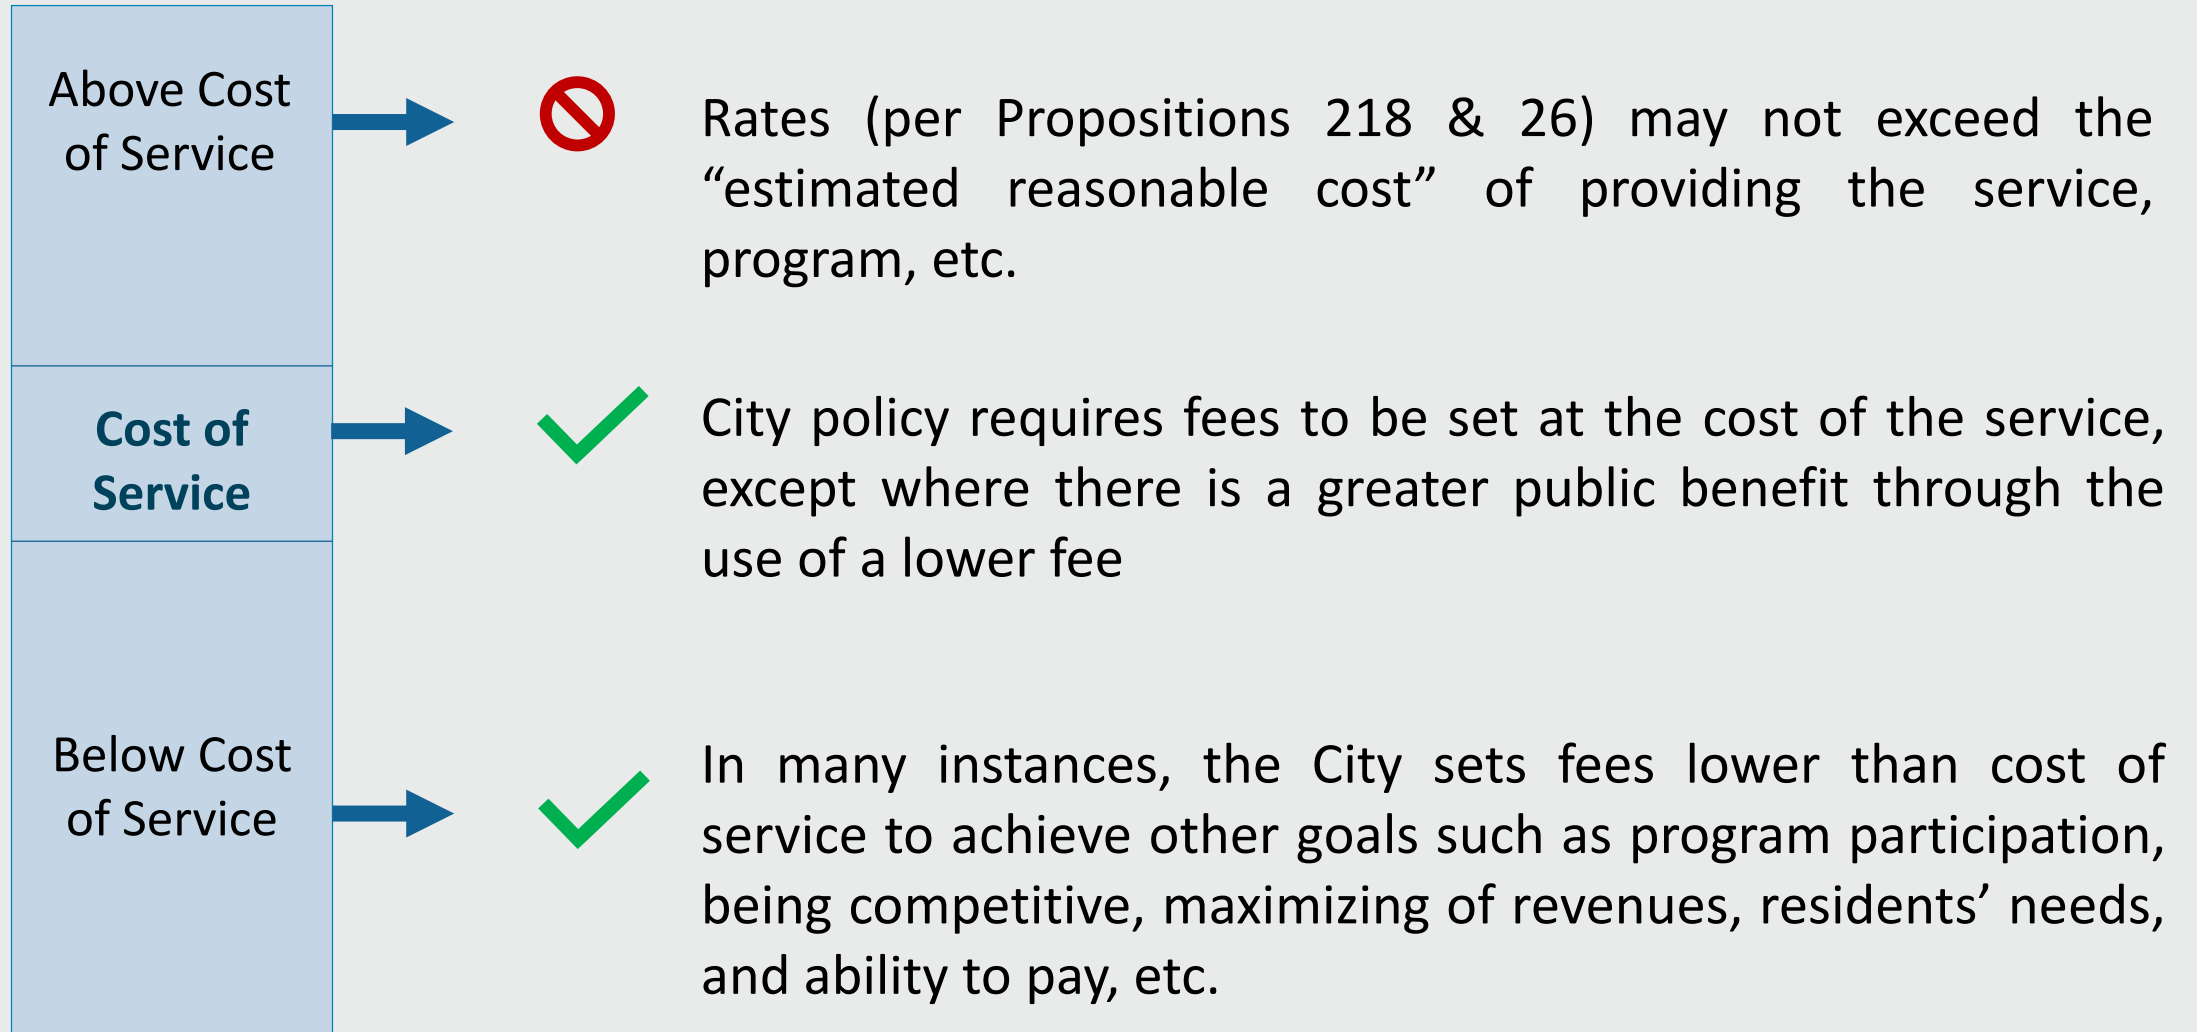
Above Cost of Service

Rates (per Propositions 218 & 26) may not exceed the “estimated reasonable cost” of providing the service, program, etc.

Cost of Service

City policy requires fees to be set at the cost of the service, except where there is a greater public benefit through the use of a lower fee

Below Cost of Service

In many instances, the City sets fees lower than cost of service to achieve other goals such as program participation, being competitive, maximizing of revenues, residents’ needs, and ability to pay, etc.